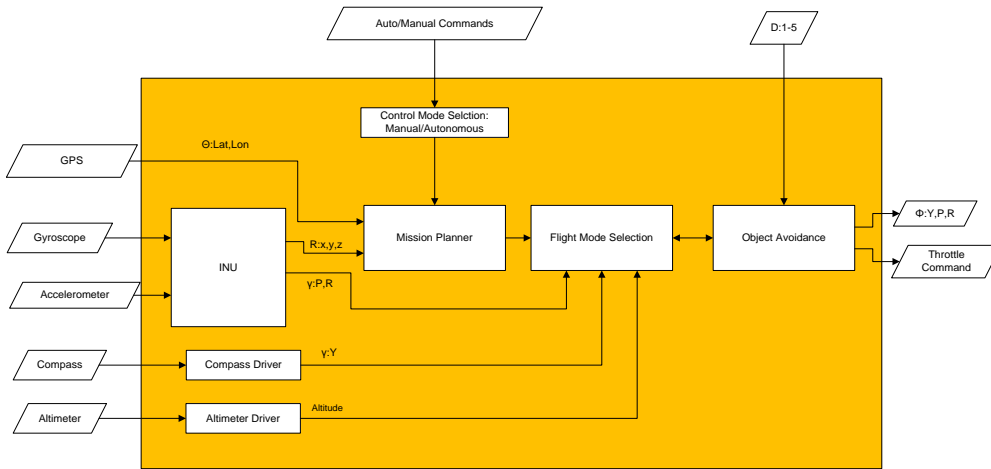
Auto/Manual Commands

D:1-5

Control Mode Selction: Manual/Autonomous

GPS

Θ:Lat,Lon

Gyroscope

Accelerometer

INU

R:x,y,z

γ:P,R

Mission Planner

Flight Mode Selection

Object Avoidance

Φ:Y,P,R

Throttle Command

Compass

Compass Driver

γ:Y

Altimeter

Altimeter Driver

Altitude